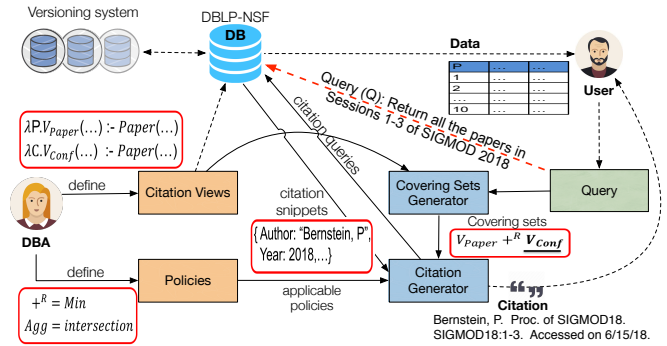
Versioning system

DBLP-NSF

DB

Data

| P | ... | ... |
|---|---|---|
| 1 | ... | ... |
| 2 | ... | ... |
| ... | ... | ... |
| 10 | ... | ... |

User

Query (Q): Return all the papers in Sessions 1-3 of SIGMOD 2018

$\lambda P.V_{Paper}(\dots) \text{ :- } Paper(\dots)$
$\lambda C.V_{Conf}(\dots) \text{ :- } Paper(\dots)$

citation queries

define

Citation Views

citation snippets

Covering Sets Generator

Query

DBA

{ Author: "Bernstein, P", Year: 2018,...}

Covering sets

$V_{Paper} +^{R} \boldsymbol{V_{Conf}}$

define

Policies

applicable policies

Citation Generator

$+^{R} = Min$
$Agg = intersection$

Citation

Bernstein, P. Proc. of SIGMOD18. SIGMOD18:1-3. Accessed on 6/15/18.